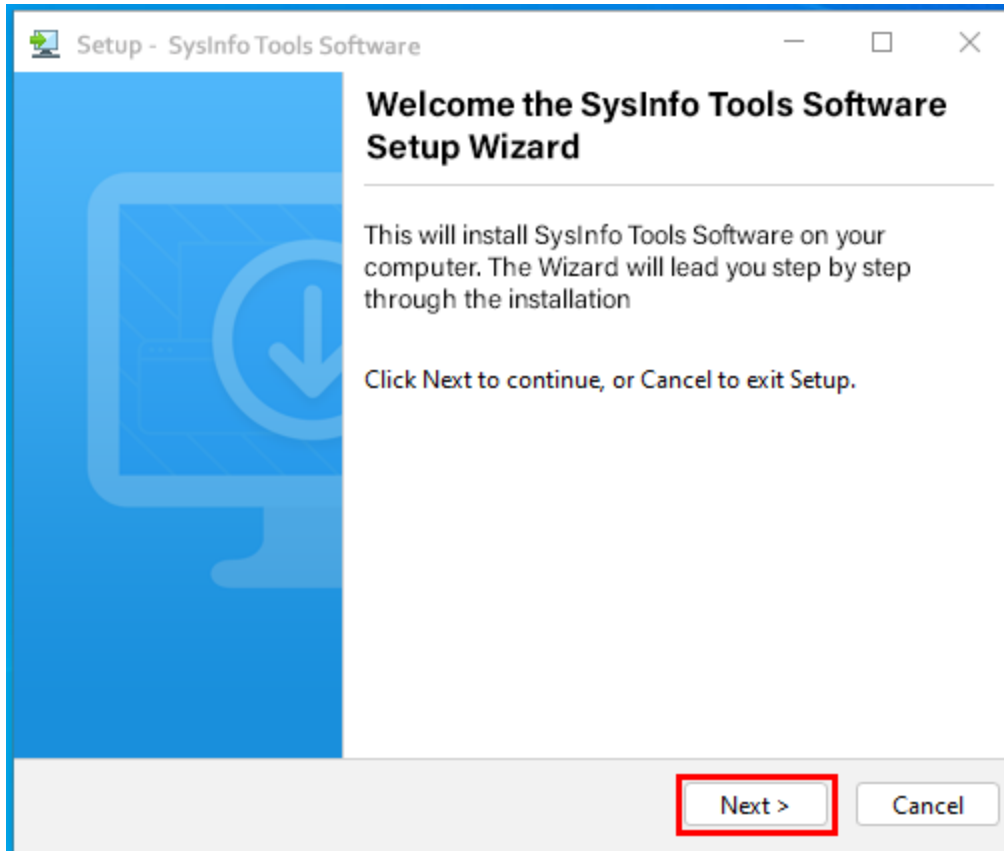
Setup - SysInfo Tools Software

Welcome the SysInfo Tools Software Setup Wizard

This will install SysInfo Tools Software on your computer. The Wizard will lead you step by step through the installation

Click Next to continue, or Cancel to exit Setup.

Next >

Cancel